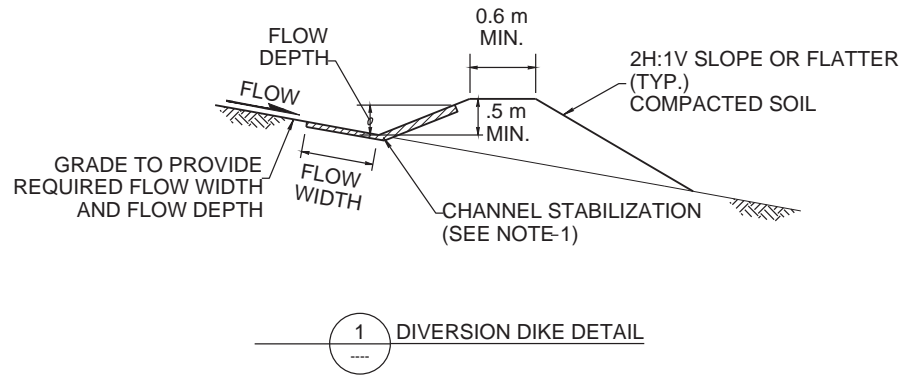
0.6 m MIN.

FLOW DEPTH

2H:1V SLOPE OR FLATTER (TYP.)
COMPACTED SOIL

FLOW

.5 m MIN.

GRADE TO PROVIDE REQUIRED FLOW WIDTH AND FLOW DEPTH

FLOW WIDTH

CHANNEL STABILIZATION (SEE NOTE-1)

1
----
DIVERSION DIKE DETAIL